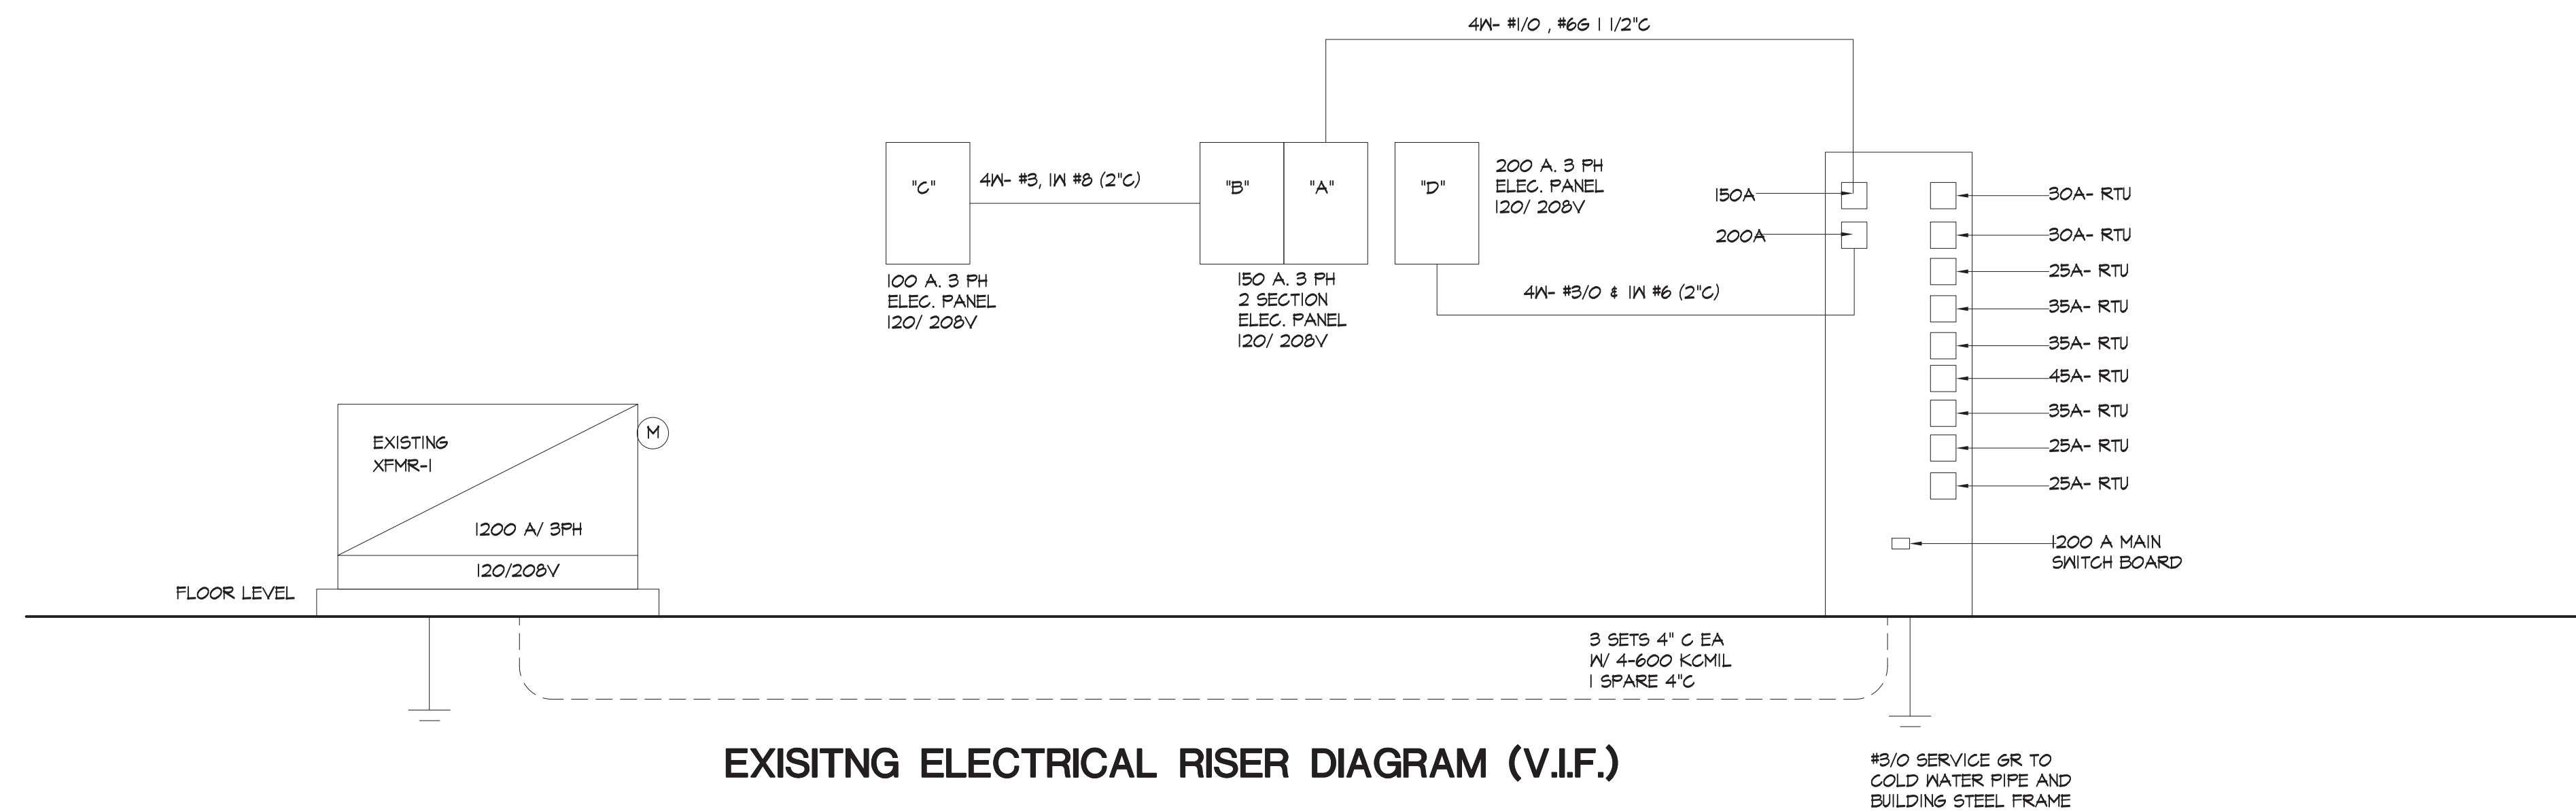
4W- #1/0 , #6G 1 1/2"C

"C"

4W- #3, 1W #8 (2"C)

"B"

"A"

"D"

200 A. 3 PH
ELEC. PANEL
120/ 208V

150A

200A

30A- RTU

30A- RTU

25A- RTU

35A- RTU

35A- RTU

45A- RTU

35A- RTU

25A- RTU

25A- RTU

100 A. 3 PH
ELEC. PANEL
120/ 208V

150 A. 3 PH
2 SECTION
ELEC. PANEL
120/ 208V

4W- #3/0 & 1W #6 (2"C)

EXISTING
XFMR-1

M

1200 A/ 3PH

120/208V

1200 A MAIN
SWITCH BOARD

FLOOR LEVEL

3 SETS 4" C EA
W/ 4-600 KCMIL
1 SPARE 4"C

EXISITNG ELECTRICAL RISER DIAGRAM (V.I.F.)

#3/0 SERVICE GR TO
COLD WATER PIPE AND
BUILDING STEEL FRAME